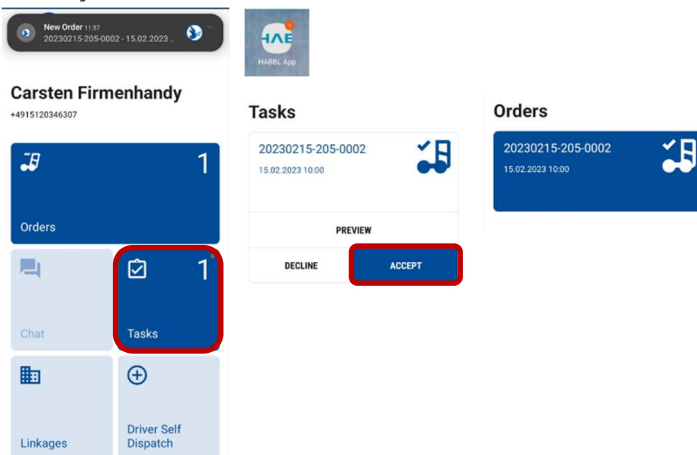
New Order 11:57
20230215-205-0002 - 15.02.2023 ...

Carsten Firmenhandy
+4915120346307

Orders 1

Chat

Tasks 1

Linkages

Driver Self Dispatch

HAE
1
HABBL App

Tasks

20230215-205-0002
15.02.2023 10:00

PREVIEW

DECLINE

ACCEPT

Orders

20230215-205-0002
15.02.2023 10:00